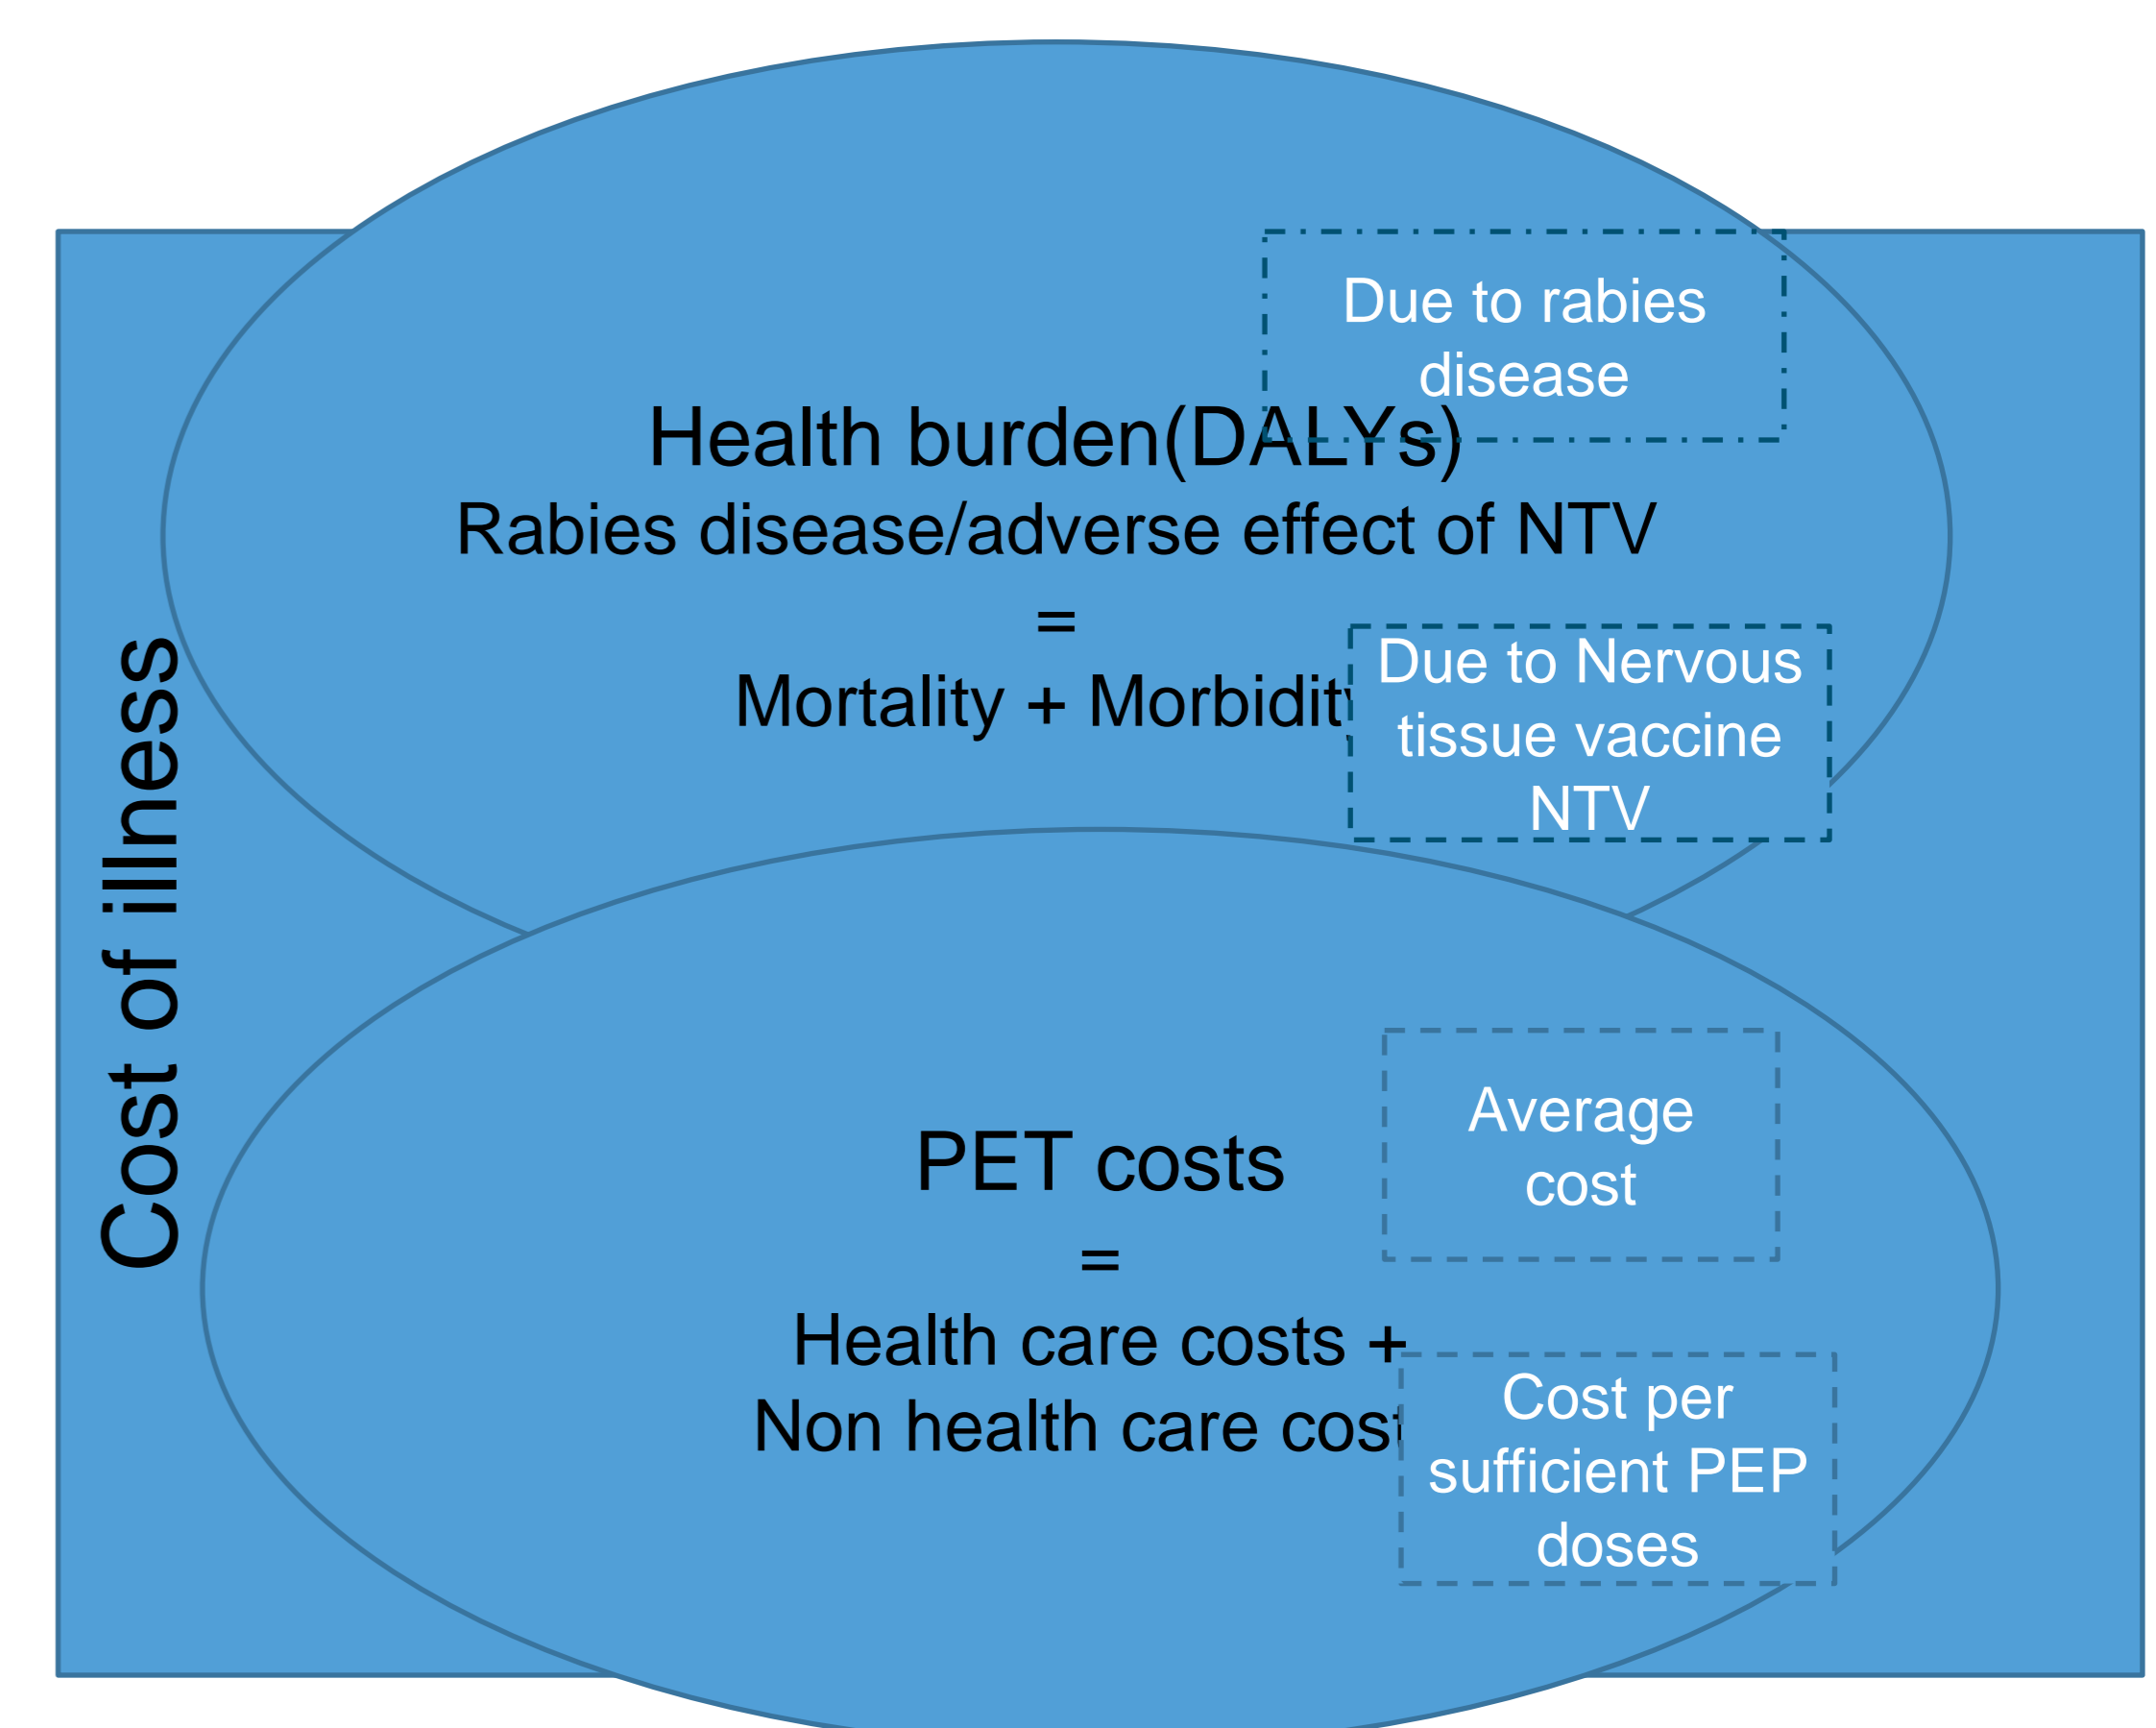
Cost of illness

Due to rabies disease

Health burden(DALYs)
Rabies disease/adverse effect of NTV
=
Mortality + Morbidit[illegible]

Due to Nervous tissue vaccine NTV

Average cost

PET costs
=
Health care costs +
Non health care cos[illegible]

Cost per sufficient PEP doses